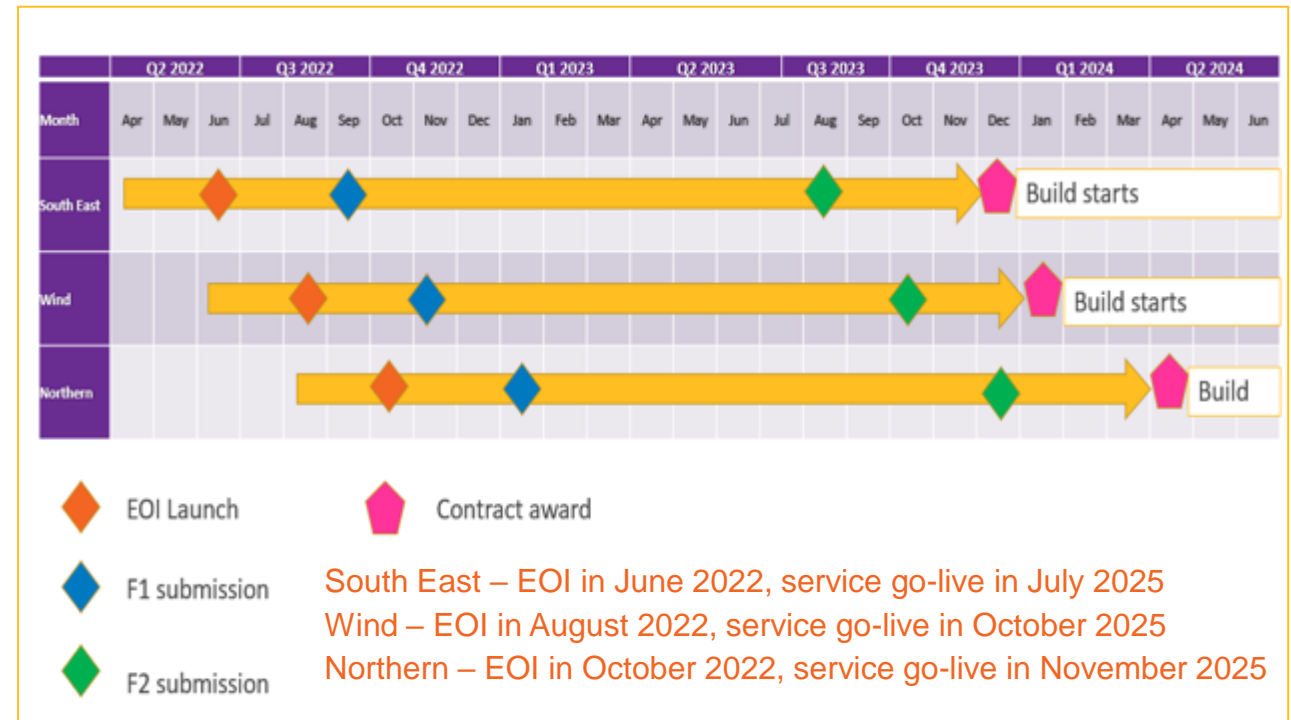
| | Q2 2022 | | | Q3 2022 | | | Q4 2022 | | | Q1 2023 | | | Q2 2023 | | | Q3 2023 | | | Q4 2023 | | | Q1 2024 | | | Q2 2024 | | |
|---|---|---|---|---|---|---|---|---|---|---|---|---|---|---|---|---|---|---|---|---|---|---|---|---|---|---|---|
| Month | Apr | May | Jun | Jul | Aug | Sep | Oct | Nov | Dec | Jan | Feb | Mar | Apr | May | Jun | Jul | Aug | Sep | Oct | Nov | Dec | Jan | Feb | Mar | Apr | May | Jun |
| South East | | | | | | | | | | | | | | | | | | | | | | Build starts | | | | | |
| Wind | | | | | | | | | | | | | | | | | | | | | | | Build starts | | | | |
| Northern | | | | | | | | | | | | | | | | | | | | | | | | | | Build | |

EOI Launch

Contract award

F1 submission

F2 submission

South East – EOI in June 2022, service go-live in July 2025
Wind – EOI in August 2022, service go-live in October 2025
Northern – EOI in October 2022, service go-live in November 2025